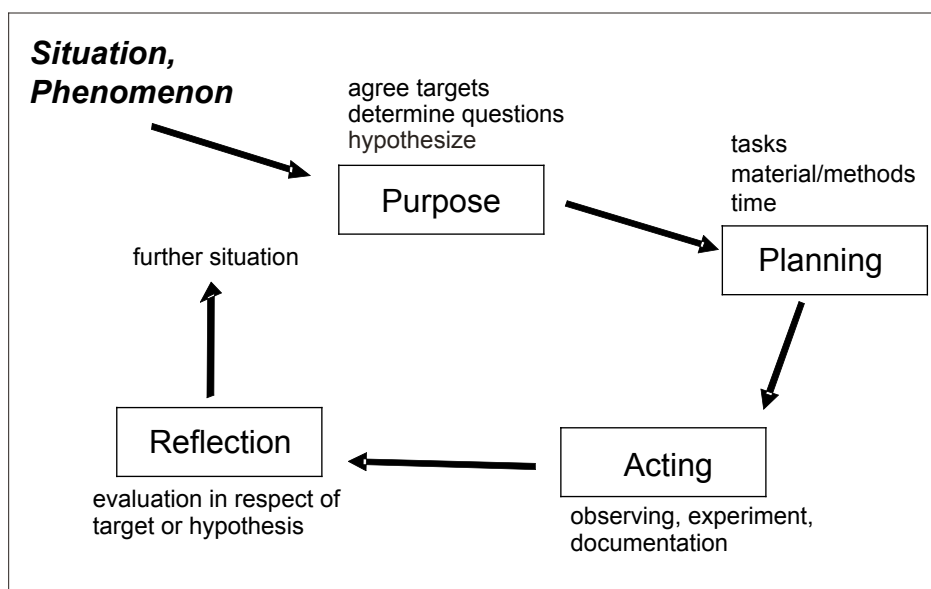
Situation, Phenomenon

agree targets
determine questions
hypothesize

Purpose

tasks
material/methods
time

Planning

further situation

Reflection

evaluation in respect of target or hypothesis

Acting

observing, experiment, documentation